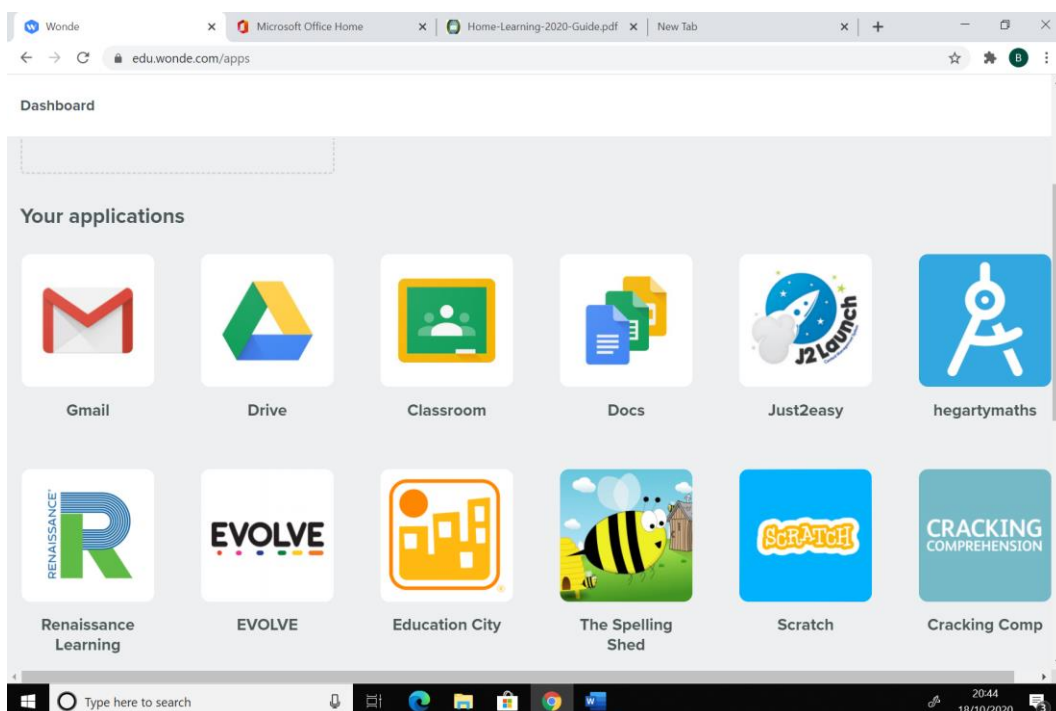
Wonde
Microsoft Office Home
Home-Learning-2020-Guide.pdf
New Tab

edu.wonde.com/apps

B

Dashboard

Your applications

Gmail

Drive

Classroom

Docs

J2Launch

Just2easy

hegartymaths

RENAISSANCE

Renaissance Learning

EVOLVE

EVOLVE

Education City

The Spelling Shed

SCRATCH

Scratch

CRACKING COMPREHENSION

Cracking Comp

Type here to search

20:44
18/10/2020